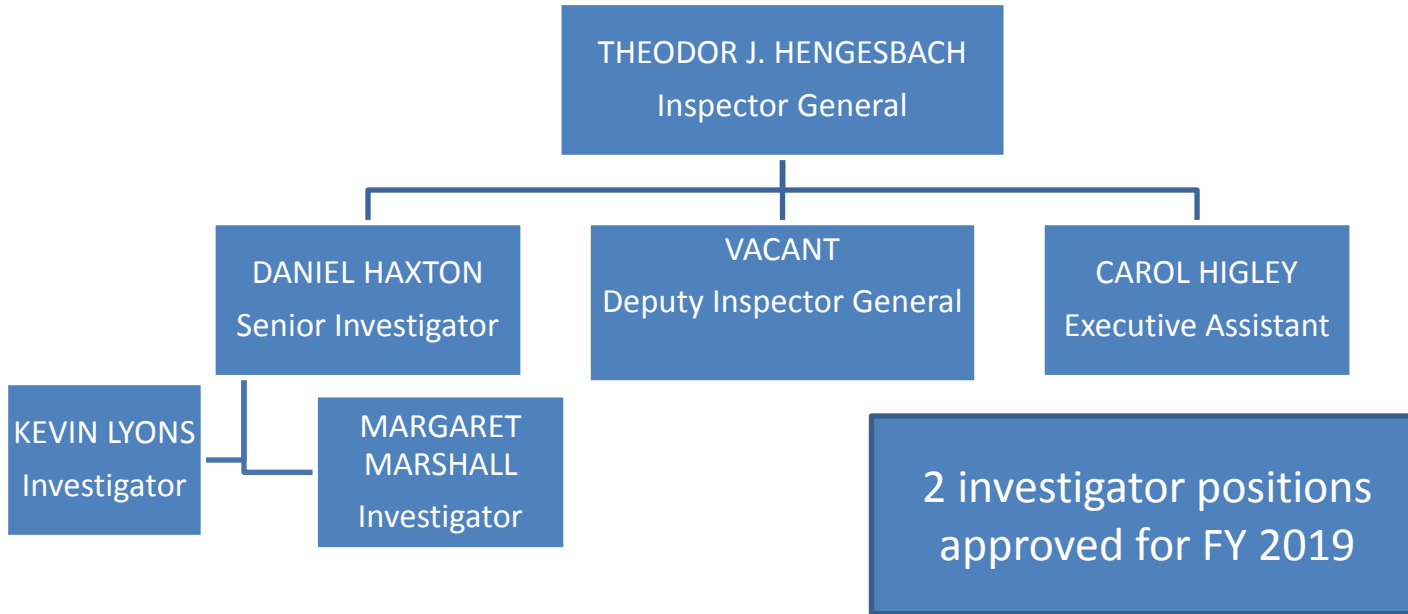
THEODOR J. HENGESBACH
Inspector General

DANIEL HAXTON
Senior Investigator

VACANT
Deputy Inspector General

CAROL HIGLEY
Executive Assistant

KEVIN LYONS
Investigator

MARGARET MARSHALL
Investigator

2 investigator positions approved for FY 2019